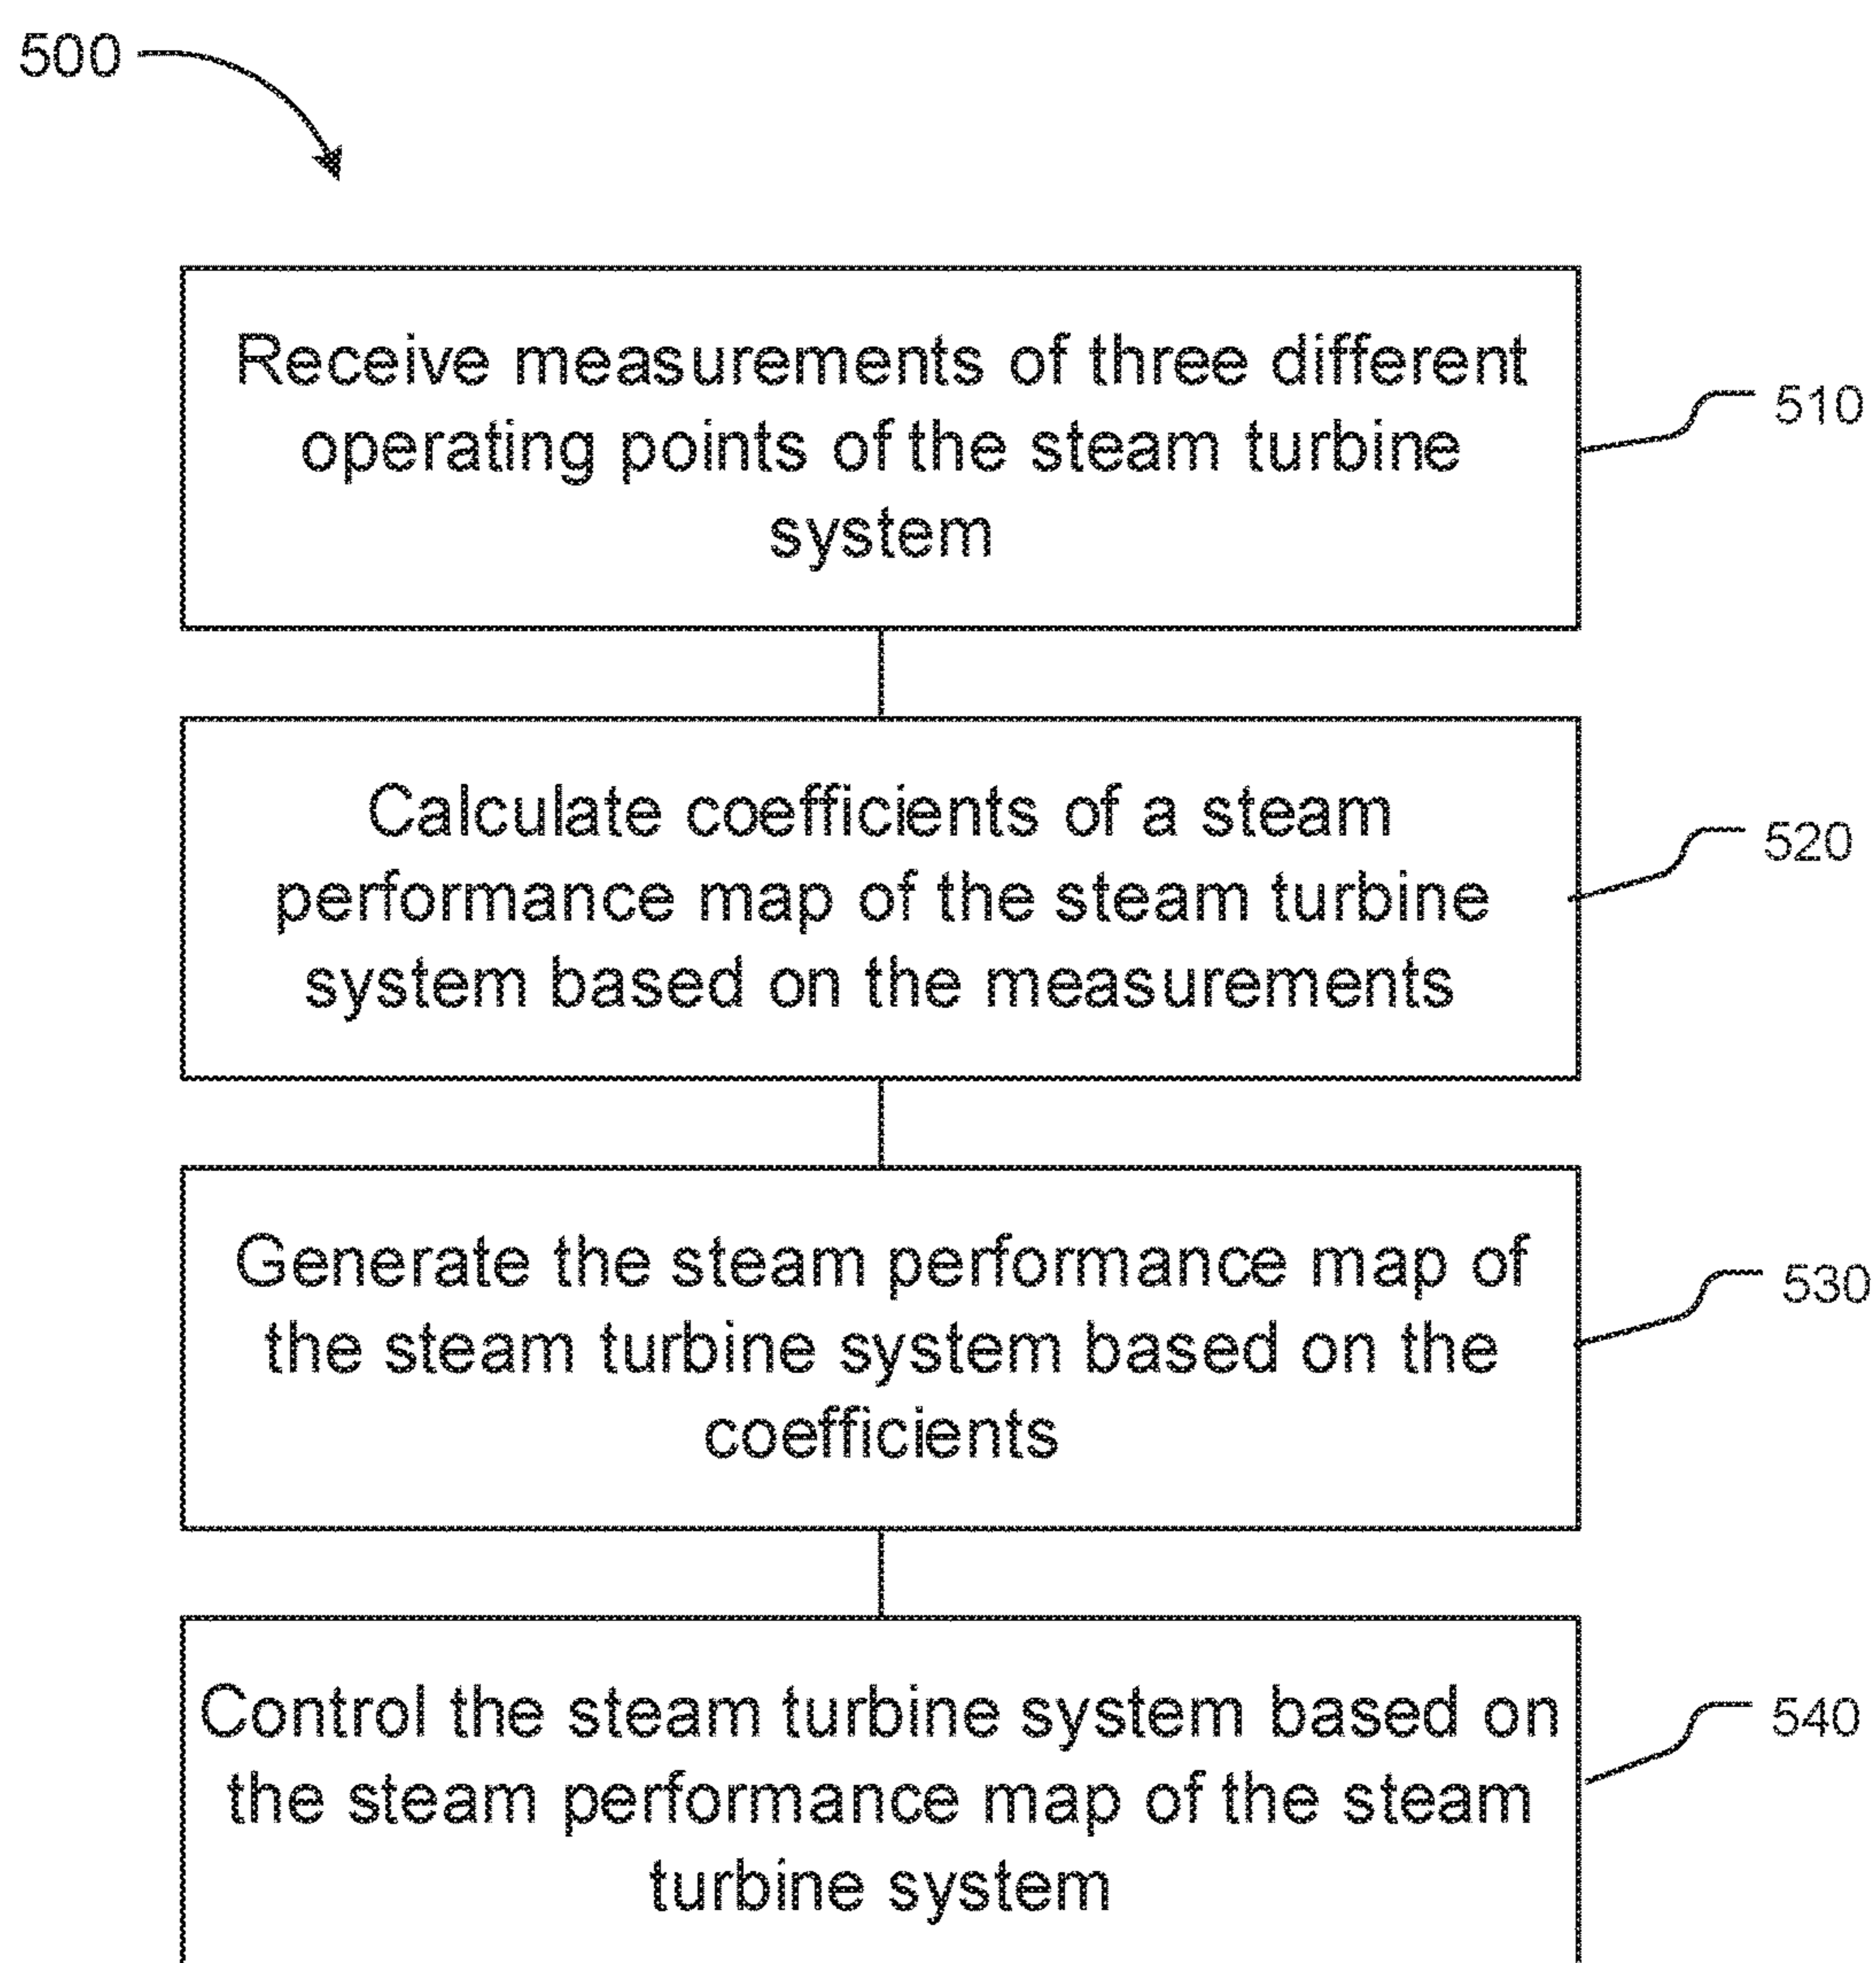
500

Receive measurements of three different operating points of the steam turbine system

510

Calculate coefficients of a steam performance map of the steam turbine system based on the measurements

520

Generate the steam performance map of the steam turbine system based on the coefficients

530

Control the steam turbine system based on the steam performance map of the steam turbine system

540